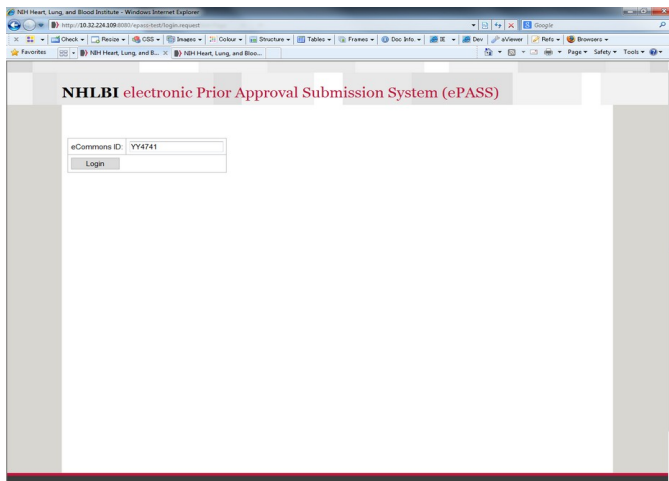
NIH Heart, Lung, and Blood Institute - Windows Internet Explorer

http://10.32.224.109:8080/epass/test/login.request

Google

Check ▾ Resize ▾ CSS ▾ Images ▾ Colour ▾ Structure ▾ Tables ▾ Frames ▾ Doc Info. ▾ IE ▾ Dev aViewer Refs ▾ Browsers ▾

Favorites

NIH Heart, Lung, and B... ×

NIH Heart, Lung, and Bloo...

Page ▾ Safety ▾ Tools ▾

NHLBI electronic Prior Approval Submission System (ePASS)

eCommons ID: YY4741

Login